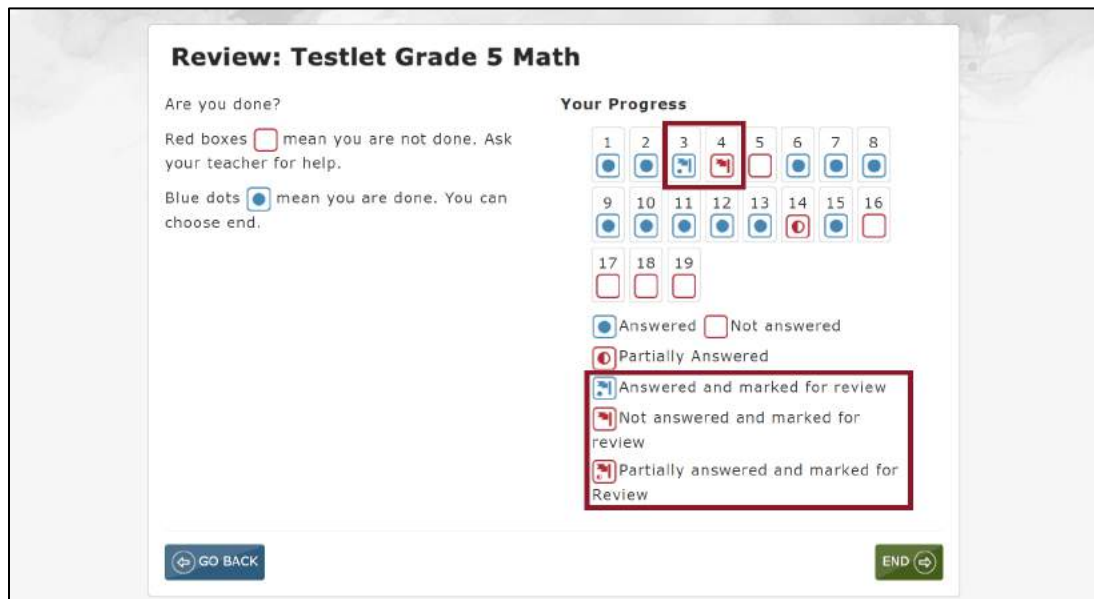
Review: Testlet Grade 5 Math

Are you done?

Red boxes mean you are not done. Ask your teacher for help.

Blue dots mean you are done. You can choose end.

Your Progress

1 2 3 4 5 6 7 8

9 10 11 12 13 14 15 16

17 18 19

Answered Not answered

Partially Answered

Answered and marked for review

Not answered and marked for review

Partially answered and marked for Review

GO BACK

END